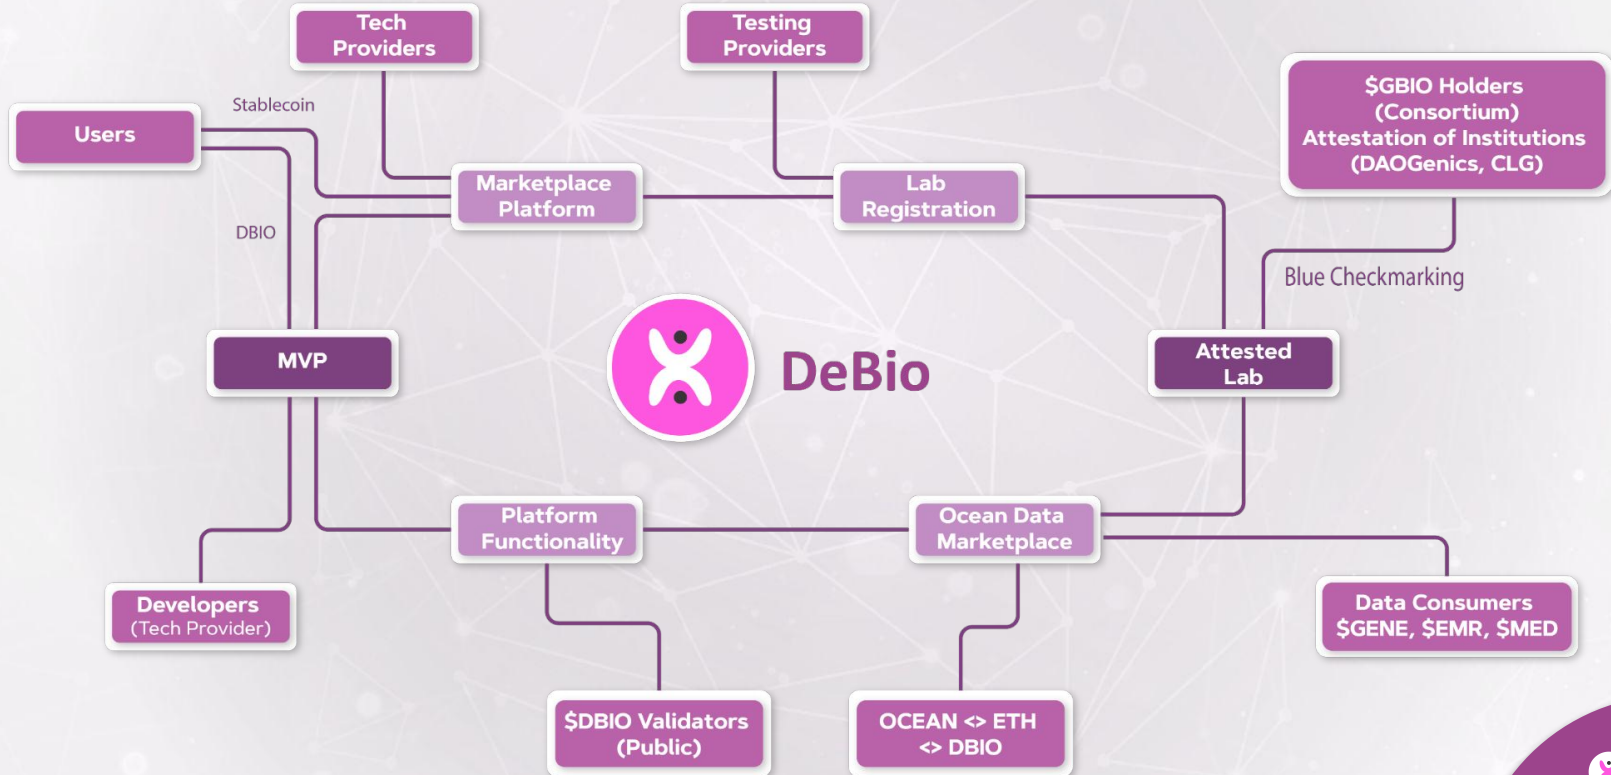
Tech Providers

Testing Providers

Users

Stablecoin

$GBIO Holders (Consortium) Attestation of Institutions (DAOGenics, CLG)

Marketplace Platform

Lab Registration

DBIO

Blue Checkmarking

MVP

DeBio

Attested Lab

Platform Functionality

Ocean Data Marketplace

Developers (Tech Provider)

Data Consumers $GENE, $EMR, $MED

$DBIO Validators (Public)

OCEAN <> ETH <> DBIO